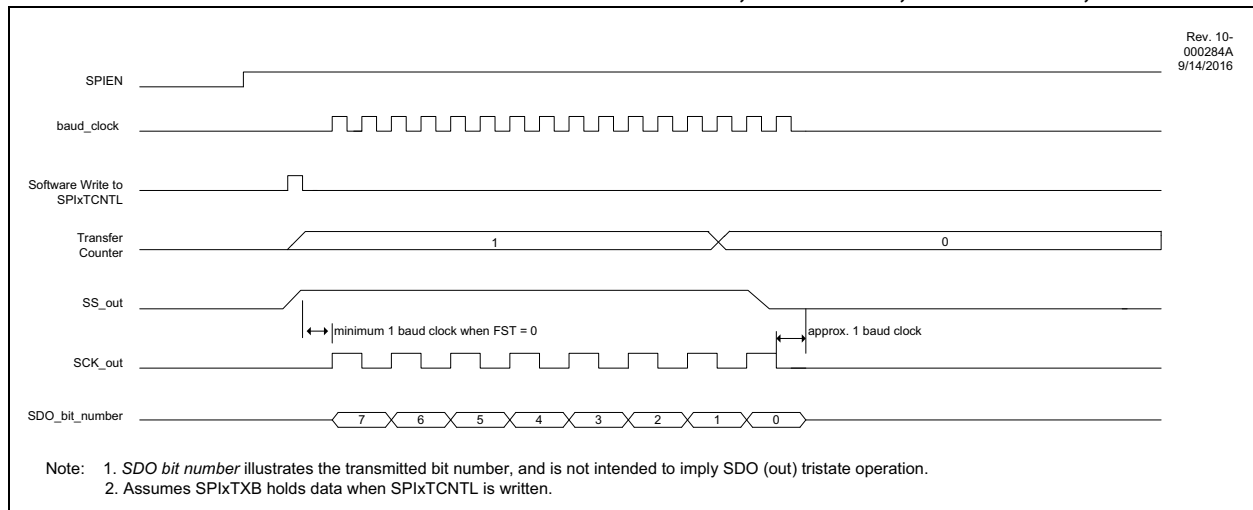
Rev. 10-000284A
9/14/2016

SPIEN

baud_clock

Software Write to SPIxTCNTL

Transfer Counter

1

0

SS_out

minimum 1 baud clock when FST = 0

approx. 1 baud clock

SCK_out

SDO_bit_number

7 6 5 4 3 2 1 0

Note: 1. *SDO bit number* illustrates the transmitted bit number, and is not intended to imply SDO (out) tristate operation.
2. Assumes SPIxTXB holds data when SPIxTCNTL is written.